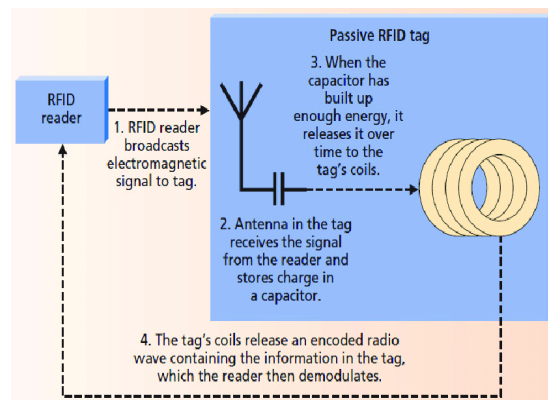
RFID reader

1. RFID reader broadcasts electromagnetic signal to tag.

Passive RFID tag

3. When the capacitor has built up enough energy, it releases it over time to the tag's coils.

2. Antenna in the tag receives the signal from the reader and stores charge in a capacitor.

4. The tag's coils release an encoded radio wave containing the information in the tag, which the reader then demodulates.